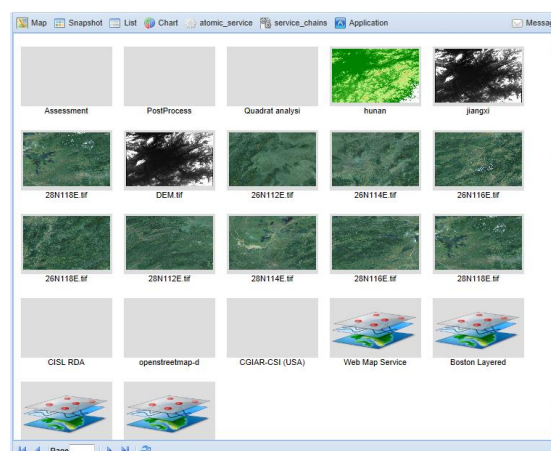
Map Snapshot List Chart atomic_service service_chains Application

Messag

Assessment

PostProcess

Quadrat analysi

hunan

jiangxi

28N118E.tif

DEM.tif

26N112E.tif

26N114E.tif

26N116E.tif

26N118E.tif

28N112E.tif

28N114E.tif

28N116E.tif

28N118E.tif

CISL RDA

openstreetmap-d

CGIAR-CSI (USA)

Web Map Service

Boston Layered

Page